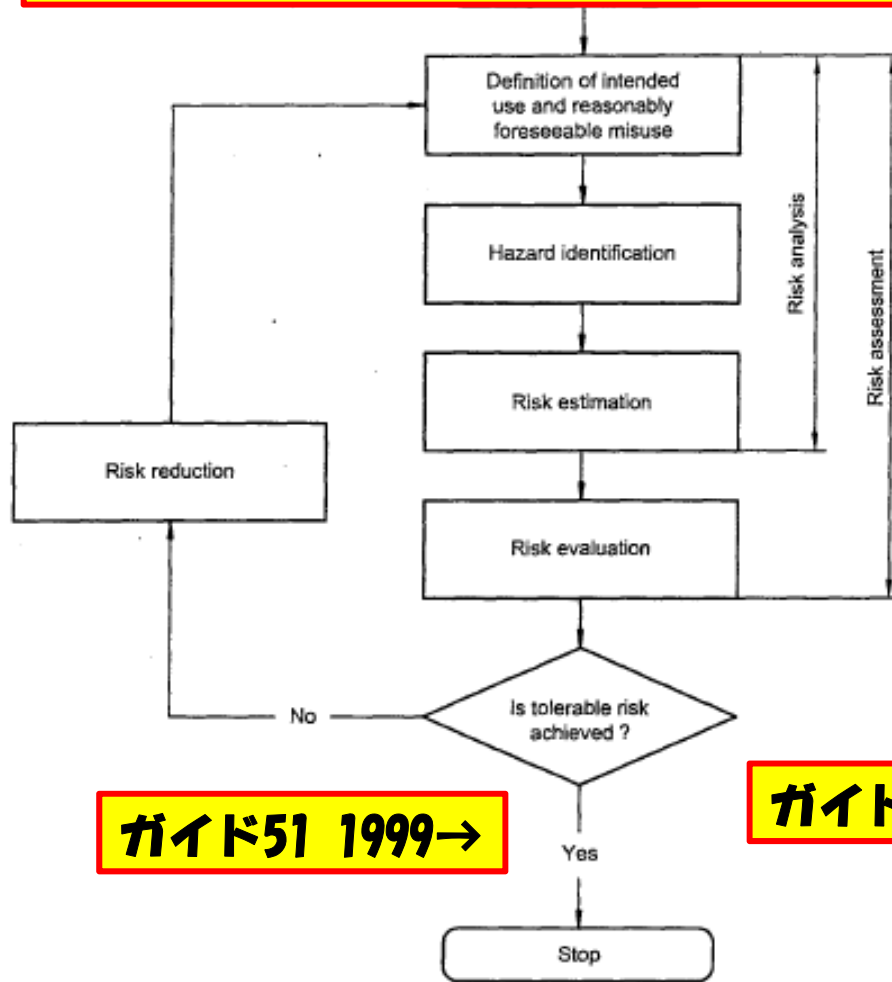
Definition of intended use and reasonably foreseeable misuse

Hazard identification

Risk estimation

Risk analysis

Risk assessment

Risk reduction

Risk evaluation

No

Is tolerable risk achieved ?

ガイド51 1999→

ガイド

Yes

Stop